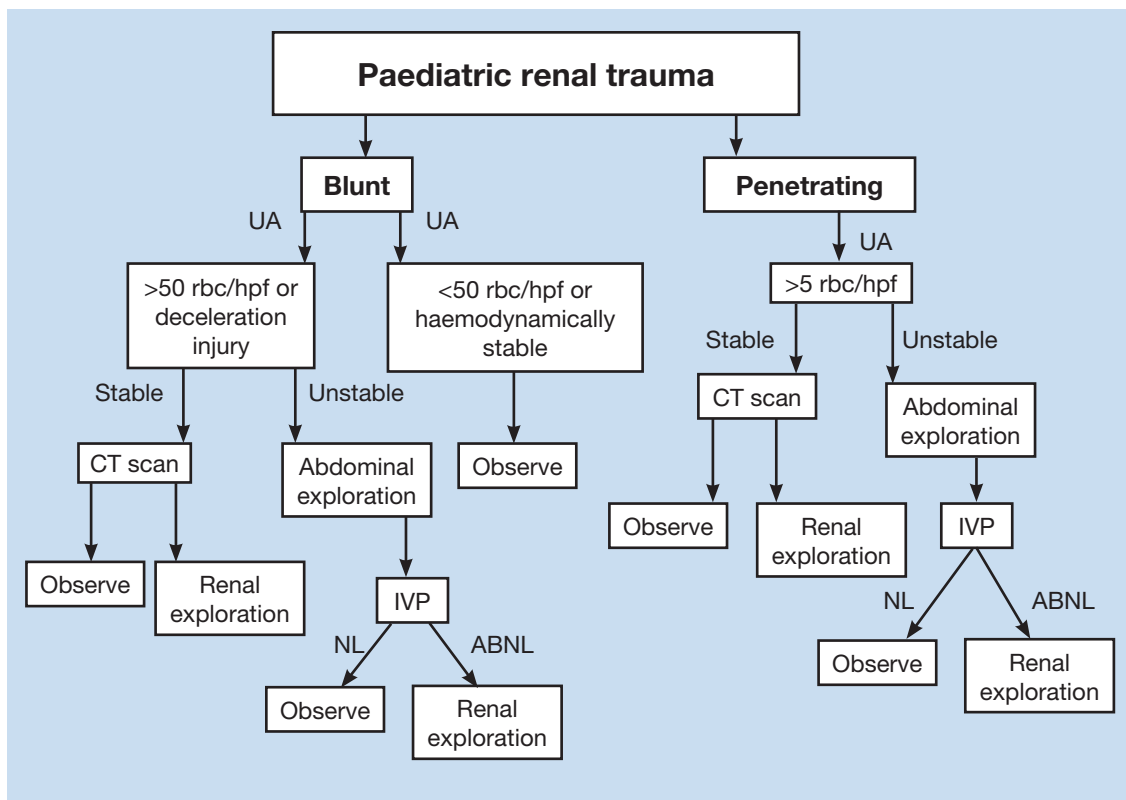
Paediatric renal trauma

Blunt

UA

UA

>50 rbc/hpf or deceleration injury

<50 rbc/hpf or haemodynamically stable

Stable

Unstable

CT scan

Abdominal exploration

Observe

Observe

Renal exploration

IVP

NL

ABNL

Observe

Renal exploration

Penetrating

UA

>5 rbc/hpf

Stable

Unstable

CT scan

Abdominal exploration

Observe

Renal exploration

IVP

NL

ABNL

Observe

Renal exploration